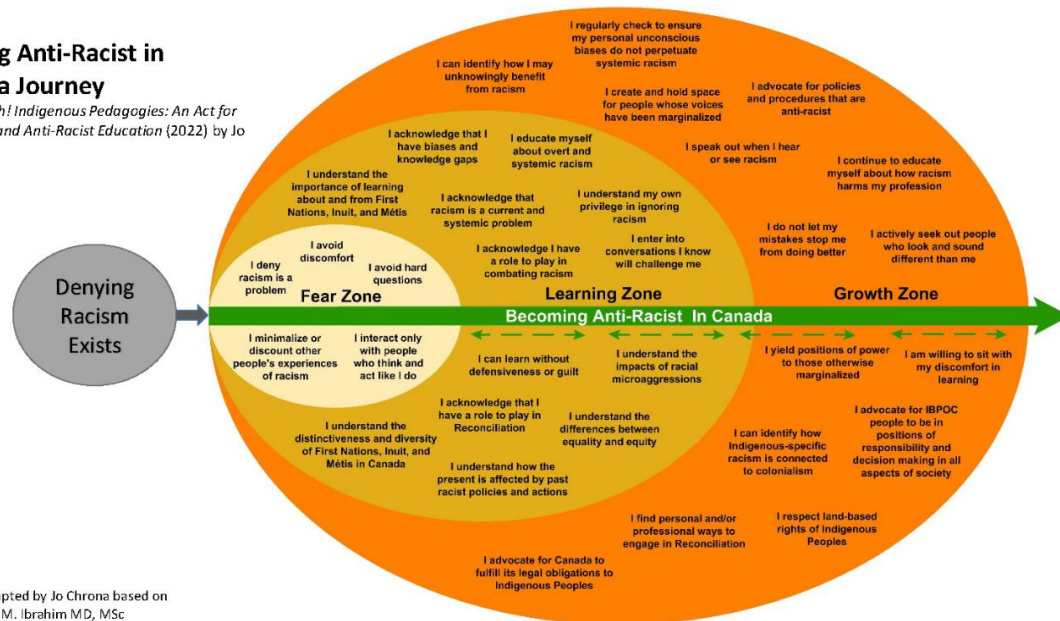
g Anti-Racist in
a Journey
h! Indigenous Pedagogies: An Act for
and Anti-Racist Education (2022) by Jo

Denying Racism Exists

I deny racism is a problem

I avoid discomfort

I avoid hard questions

Fear Zone

I minimalize or discount other people's experiences of racism

I interact only with people who think and act like I do

I acknowledge that I have biases and knowledge gaps

I educate myself about overt and systemic racism

I understand the importance of learning about and from First Nations, Inuit, and Métis

I acknowledge that racism is a current and systemic problem

I understand my own privilege in ignoring racism

I acknowledge I have a role to play in combating racism

I enter into conversations I know will challenge me

Learning Zone

Becoming Anti-Racist In Canada

I can learn without defensiveness or guilt

I understand the impacts of racial microaggressions

I acknowledge that I have a role to play in Reconciliation

I understand the differences between equality and equity

I understand the distinctiveness and diversity of First Nations, Inuit, and Métis in Canada

I understand how the present is affected by past racist policies and actions

I regularly check to ensure my personal unconscious biases do not perpetuate systemic racism

I can identify how I may unknowingly benefit from racism

I create and hold space for people whose voices have been marginalized

I advocate for policies and procedures that are anti-racist

I speak out when I hear or see racism

I continue to educate myself about how racism harms my profession

I do not let my mistakes stop me from doing better

I actively seek out people who look and sound different than me

Growth Zone

I yield positions of power to those otherwise marginalized

I am willing to sit with my discomfort in learning

I can identify how Indigenous-specific racism is connected to colonialism

I advocate for IBPOC people to be in positions of responsibility and decision making in all aspects of society

I find personal and/or professional ways to engage in Reconciliation

I respect land-based rights of Indigenous Peoples

I advocate for Canada to fulfill its legal obligations to Indigenous Peoples

pted by Jo Chrona based on
M. Ibrahim MD, MSc